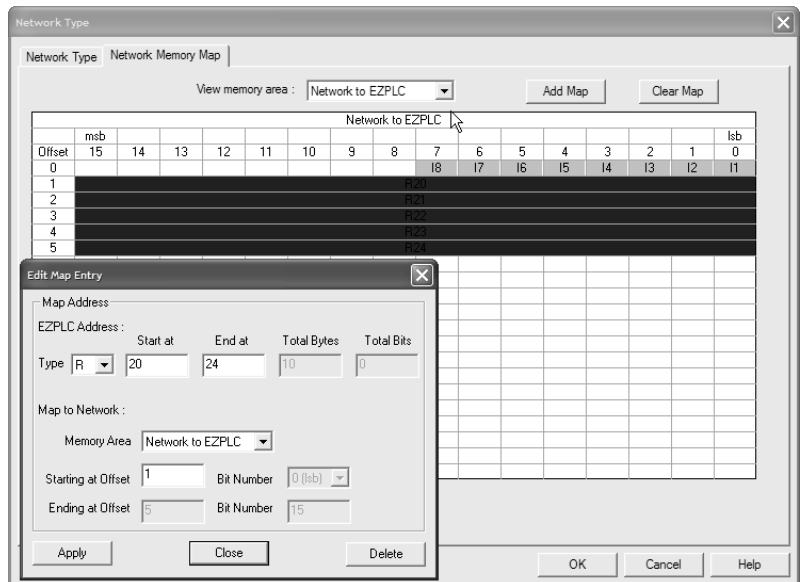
Network Type

Network Type | Network Memory Map

View memory area : Network to EZPLC | Add Map | Clear Map

Network to EZPLC

| | msb | | | | | | | | | | | | | | | lsb |
|---|---|---|---|---|---|---|---|---|---|---|---|---|---|---|---|---|
| Offset | 15 | 14 | 13 | 12 | 11 | 10 | 9 | 8 | 7 | 6 | 5 | 4 | 3 | 2 | 1 | 0 |
| 0 | | | | | | | | | I8 | I7 | I6 | I5 | I4 | I3 | I2 | I1 |
| 1 | R20 | | | | | | | | | | | | | | | |
| 2 | R21 | | | | | | | | | | | | | | | |
| 3 | R22 | | | | | | | | | | | | | | | |
| 4 | R23 | | | | | | | | | | | | | | | |
| 5 | R24 | | | | | | | | | | | | | | | |

Edit Map Entry

Map Address

EZPLC Address :

Start at | End at | Total Bytes | Total Bits

Type R | 20 | 24 | 10 | 0

Map to Network :

Memory Area Network to EZPLC

Starting at Offset 1 | Bit Number 0 (lsb)

Ending at Offset 5 | Bit Number 15

Apply | Close | Delete

OK | Cancel | Help